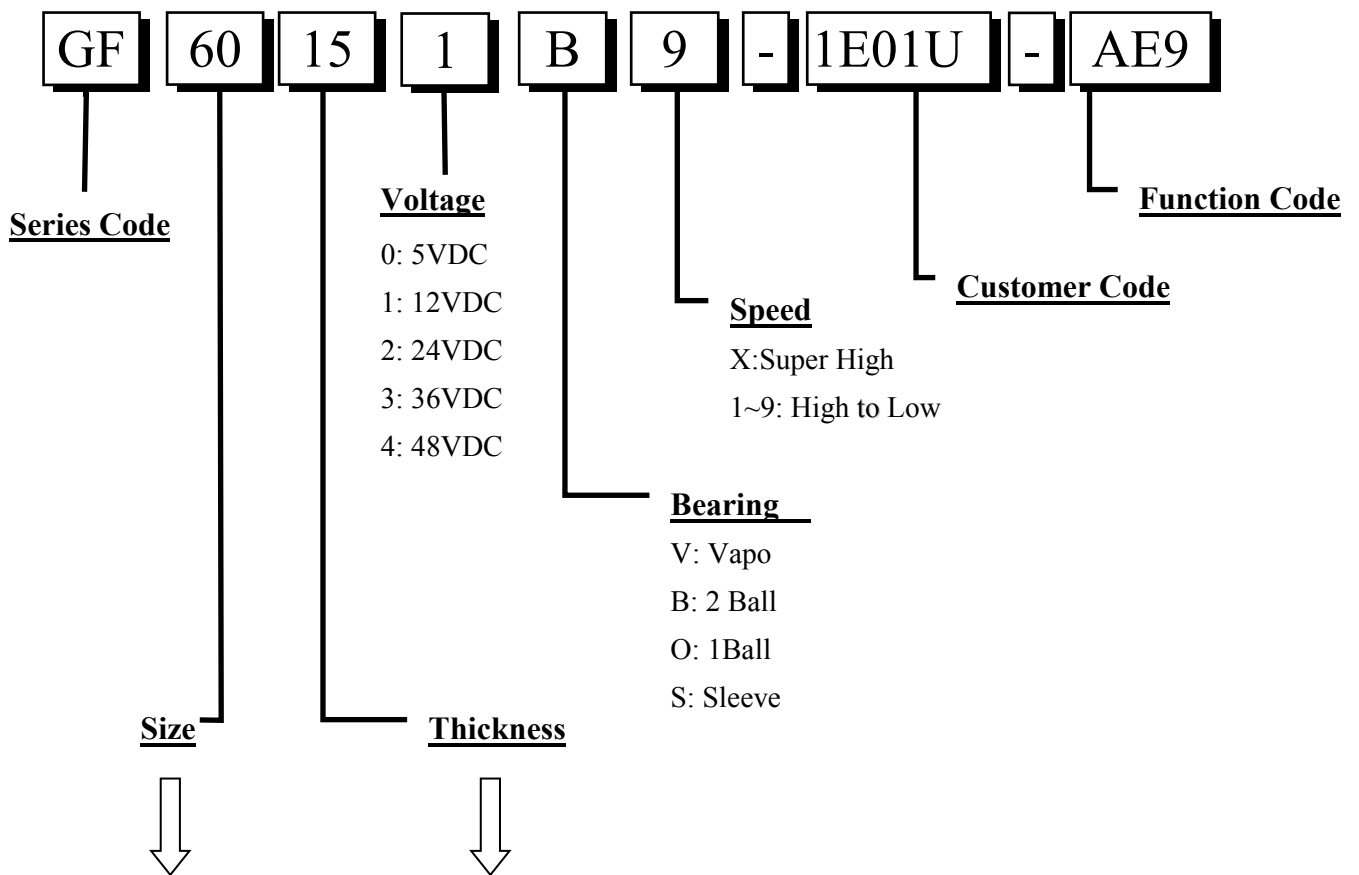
GF 60 15 1 B 9 - 1E01U - AE9

Series Code

Voltage
0: 5VDC
1: 12VDC
2: 24VDC
3: 36VDC
4: 48VDC

Speed
X:Super High
1~9: High to Low

Customer Code

Function Code

Bearing
V: Vapo
B: 2 Ball
O: 1Ball
S: Sleeve

Size

Thickness